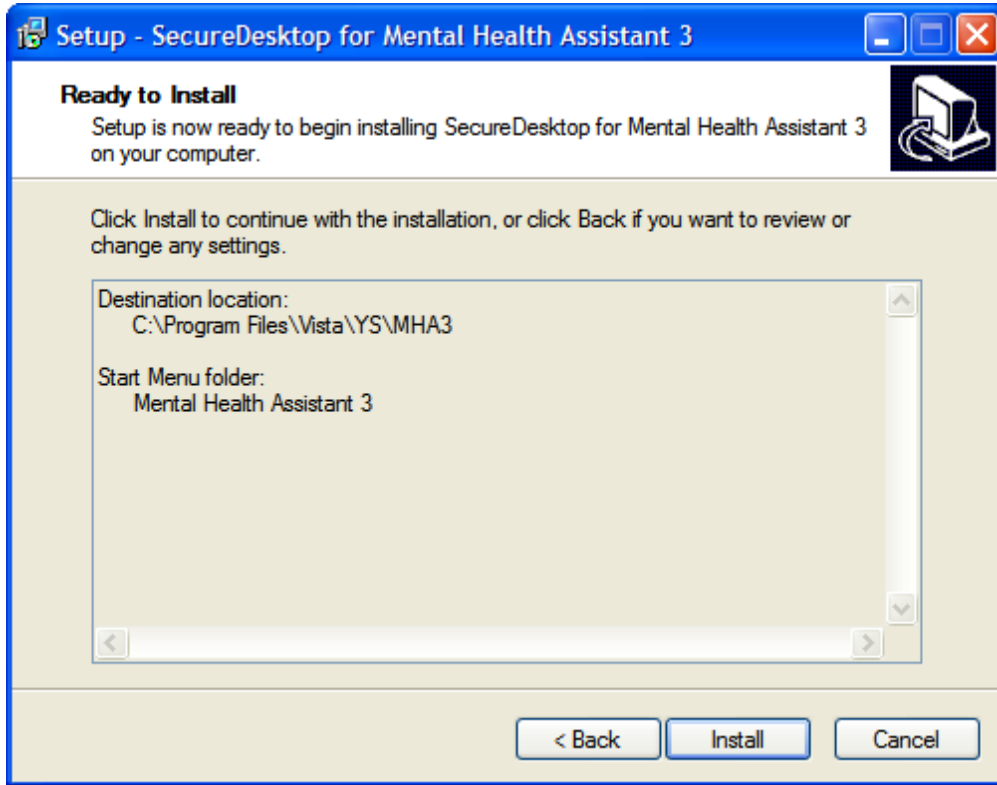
Setup - SecureDesktop for Mental Health Assistant 3

Ready to Install

Setup is now ready to begin installing SecureDesktop for Mental Health Assistant 3 on your computer.

Click Install to continue with the installation, or click Back if you want to review or change any settings.

Destination location:
C:\Program Files\Vista\YS\MHA3

Start Menu folder:
Mental Health Assistant 3

< Back

Install

Cancel